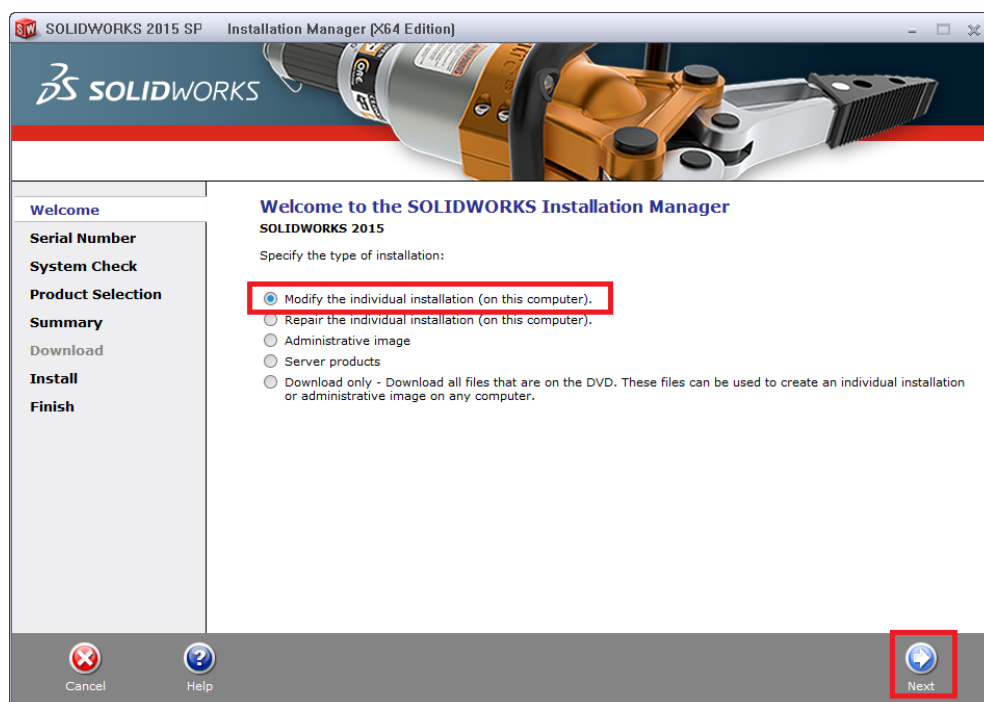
SOLIDWORKS 2015 SP Installation Manager (X64 Edition)

3S SOLIDWORKS

Welcome
Serial Number
System Check
Product Selection
Summary
Download
Install
Finish

Welcome to the SOLIDWORKS Installation Manager
SOLIDWORKS 2015

Specify the type of installation:

Modify the individual installation (on this computer).
Repair the individual installation (on this computer).
Administrative image
Server products
Download only - Download all files that are on the DVD. These files can be used to create an individual installation or administrative image on any computer.

Cancel
Help
Next